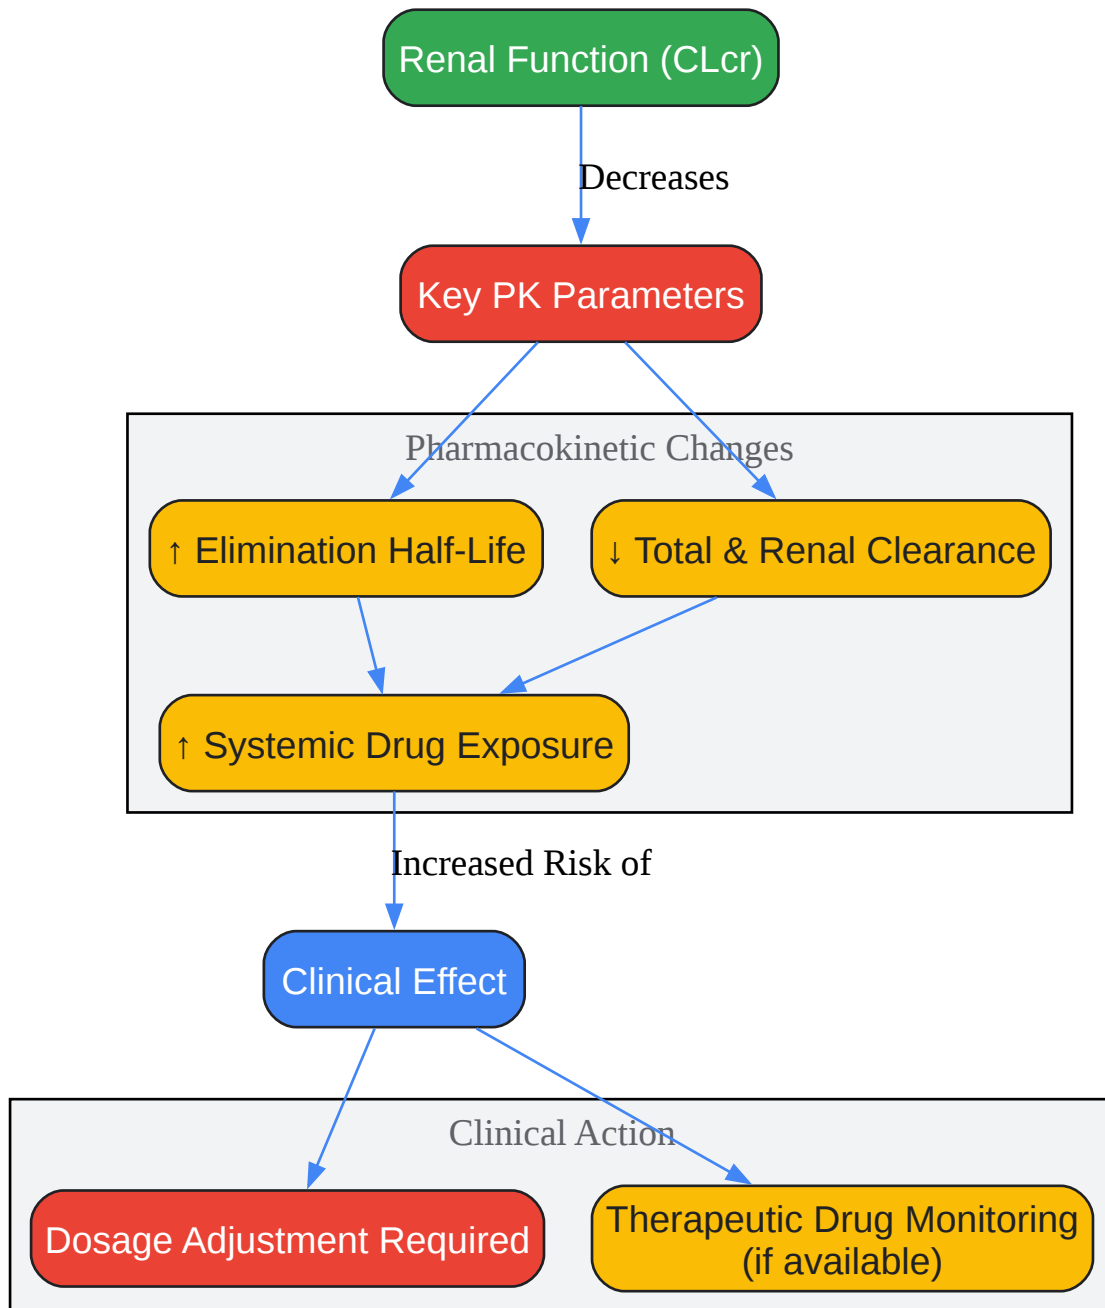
Renal Function (CLcr)

Decreases

Key PK Parameters

Pharmacokinetic Changes

↑ Elimination Half-Life

↓ Total & Renal Clearance

↑ Systemic Drug Exposure

Increased Risk of

Clinical Effect

Clinical Action

Dosage Adjustment Required

Therapeutic Drug Monitoring (if available)